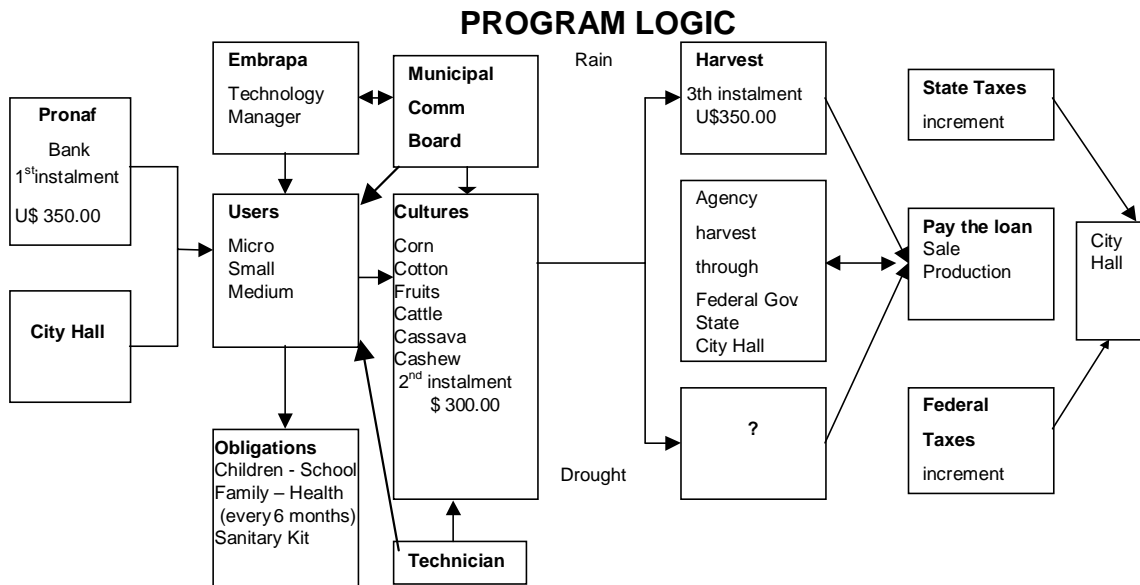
PROGRAM LOGIC

Pronaf
Bank
$1^{st}$instalment
U$ 350.00

City Hall

Embrapa
Technology Manager

Municipal Comm Board

Users
Micro
Small
Medium

Cultures
Corn
Cotton
Fruits
Cattle
Cassava
Cashew
$2^{nd}$ instalment
$ 300.00

Obligations
Children - School
Family – Health
(every 6 months)
Sanitary Kit

Technician

Rain

Drought

Harvest
3th instalment
U$350.00

Agency
harvest
through
Federal Gov
State
City Hall

?

State Taxes
increment

Pay the loan
Sale
Production

Federal
Taxes
increment

City
Hall